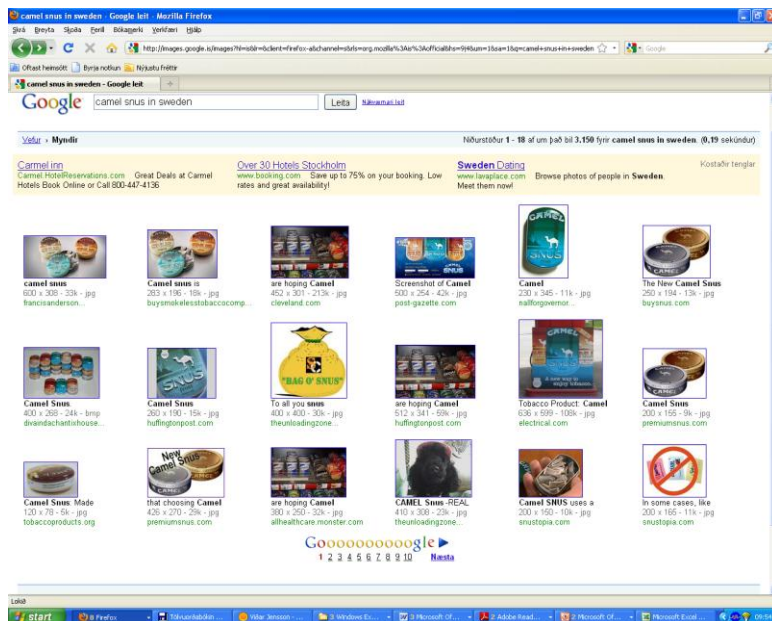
camel snus in sweden - Google leit - Mozilla Firefox

Skrá Breyta Sjóða Ferill Bókamerki Verkfæri Hjálp

http://images.google.is/images?hl=is&lr=&client=firefox-a&channel=s&rls=org.mozilla%3Ais%3Aofficial&hs=9j4&um=1&sa=1&q=camel+snus+in+sweden

Google

Oftast heimsótt Byrja notkun Nýjustu fréttir

camel snus in sweden - Google leit

Google camel snus in sweden Leita Nákvæmari leit

Vefur › Myndir

Niðurstöður 1 - 18 af um það bil 3.150 fyrir camel snus in sweden. (0,19 sekúndur)

Carmel inn
Carmel.HotelReservations.com Great Deals at Carmel Hotels Book Online or Call 800-447-4136

Over 30 Hotels Stockholm
www.booking.com Save up to 75% on your booking. Low rates and great availability!

Sweden Dating
www.lavaplace.com Browse photos of people in Sweden. Meet them now!

Kostaðir tenglar

camel snus
600 x 308 - 33k - jpg
francisanderson...

Camel snus is
283 x 196 - 18k - jpg
buysmokelesstobaccocomp...

are hoping Camel
452 x 301 - 213k - jpg
cleveland.com

Screenshot of Camel
500 x 254 - 42k - jpg
post-gazette.com

Camel
230 x 345 - 11k - jpg
nallforgovernor...

The New Camel Snus
250 x 194 - 13k - jpg
buysnus.com

Camel Snus
400 x 268 - 24k - bmp
divaindachantixhouse...

Camel Snus
260 x 190 - 15k - jpg
huffingtonpost.com

To all you snus
400 x 400 - 30k - jpg
theunloadingzone...

are hoping Camel
512 x 341 - 59k - jpg
huffingtonpost.com

Tobacco Product: Camel
636 x 599 - 108k - jpg
electrical.com

Camel Snus
200 x 155 - 9k - jpg
premiumsnus.com

Camel Snus: Made
120 x 78 - 5k - jpg
tobaccoproducts.org

that choosing Camel
426 x 270 - 29k - jpg
premiumsnus.com

are hoping Camel
380 x 250 - 32k - jpg
allhealthcare.monster.com

CAMEL Snus -REAL
410 x 308 - 23k - jpg
theunloadingzone...

Camel SNUS uses a
200 x 150 - 10k - jpg
snustopia.com

In some cases, like
200 x 165 - 11k - jpg
snustopia.com

Goooooooooogle
1 2 3 4 5 6 7 8 9 10 Næsta

Lokið

start